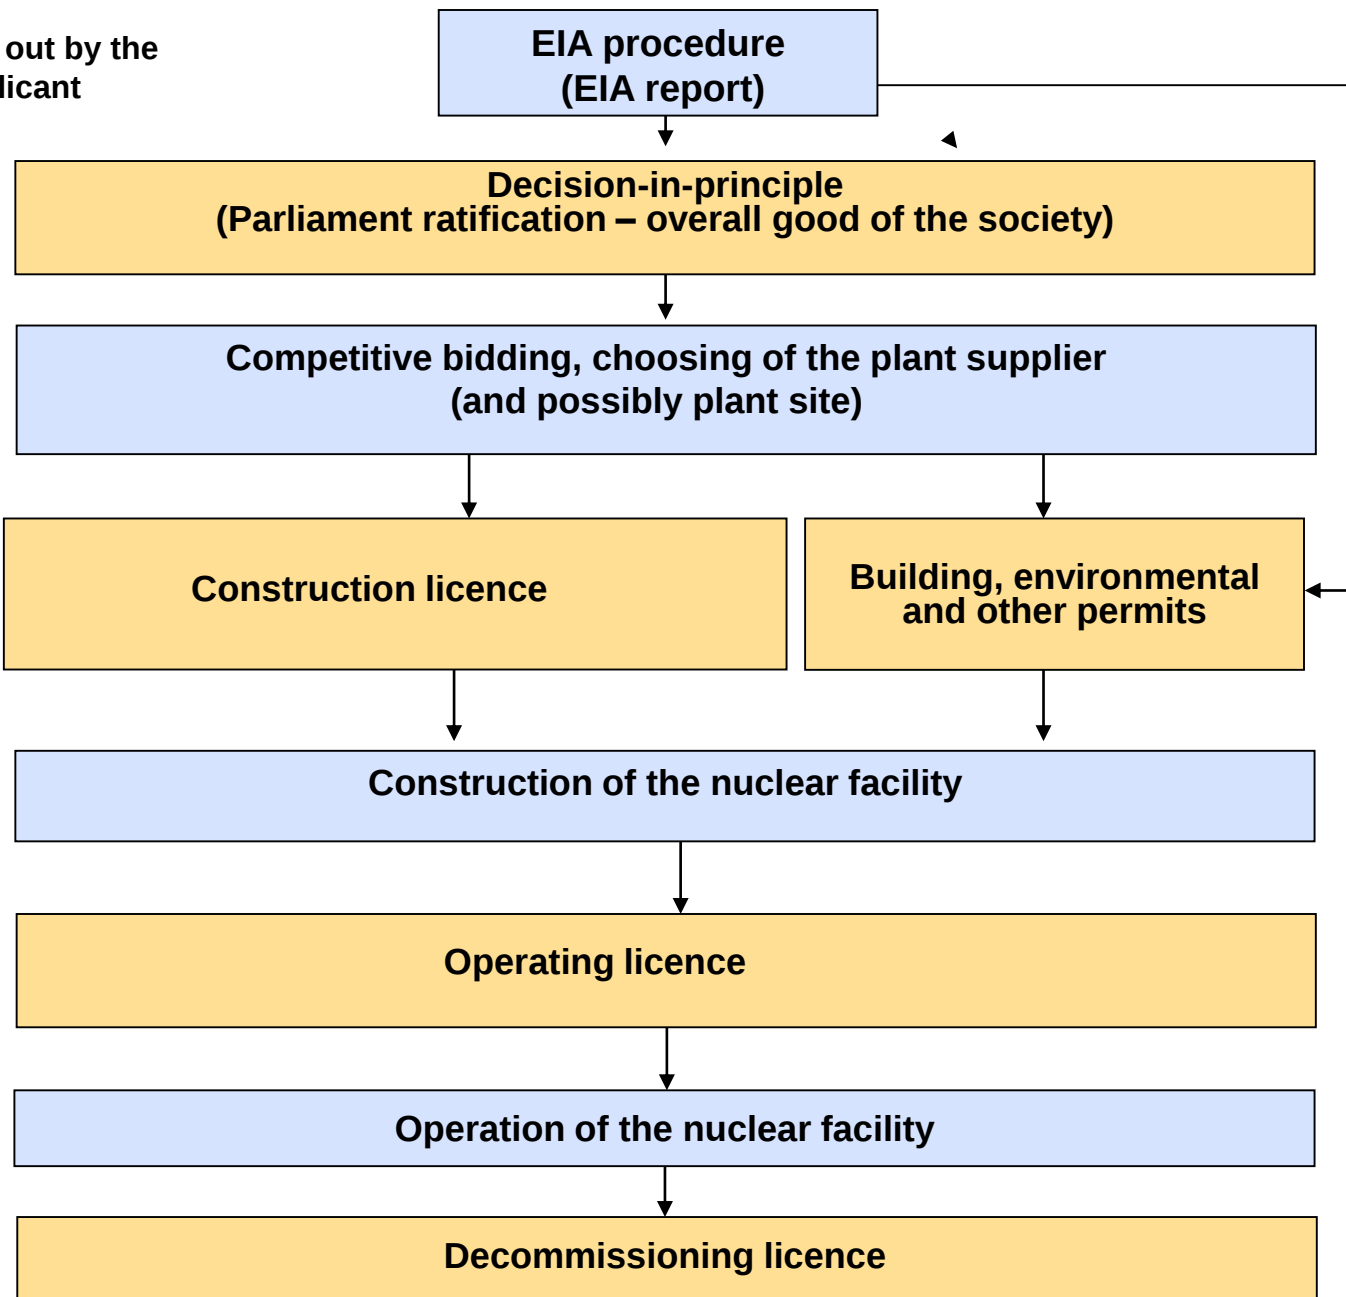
out by the
licant

EIA procedure
(EIA report)

Decision-in-principle
(Parliament ratification – overall good of the society)

Competitive bidding, choosing of the plant supplier
(and possibly plant site)

Construction licence

Building, environmental and other permits

Construction of the nuclear facility

Operating licence

Operation of the nuclear facility

Decommissioning licence